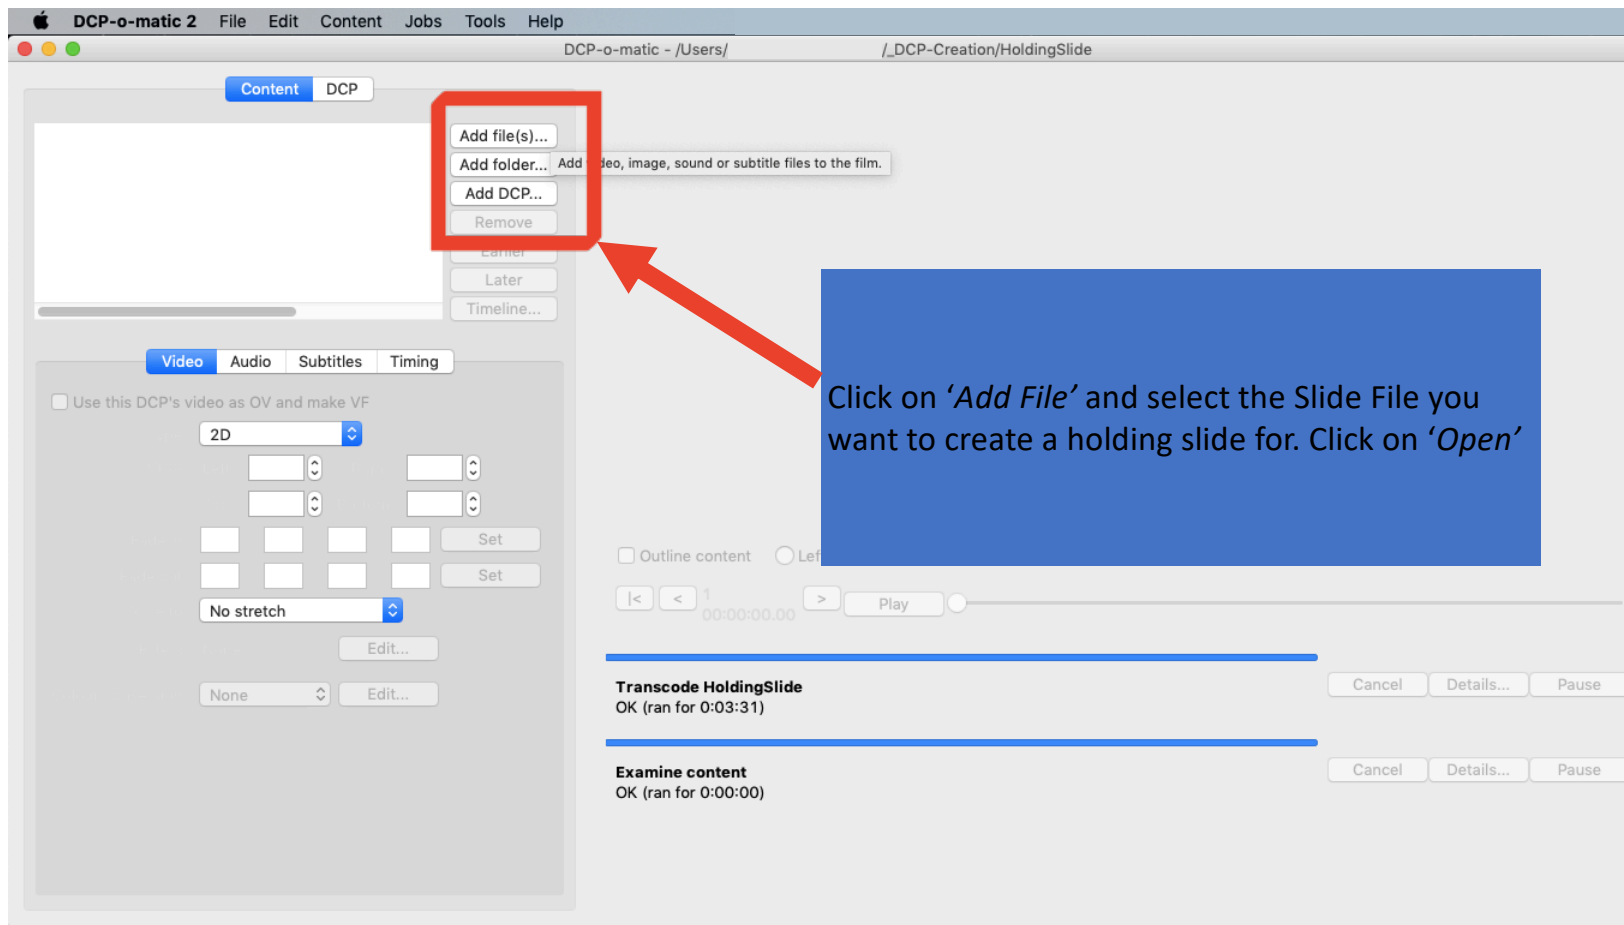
DCP-o-matic 2 File Edit Content Jobs Tools Help

DCP-o-matic - /Users/ /_DCP-Creation/HoldingSlide

Content DCP

Add file(s)...
Add folder...
Add DCP...
Remove
Earlier
Later
Timeline...

Add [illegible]deo, image, sound or subtitle files to the film.

Click on *‘Add File’* and select the Slide File you want to create a holding slide for. Click on *‘Open’*

Video Audio Subtitles Timing

Use this DCP's video as OV and make VF

2D

Set

Set

No stretch

Edit...

None

Edit...

Outline content Lef

|< < 1 > Play

00:00:00.00

Transcode HoldingSlide
OK (ran for 0:03:31)

Cancel Details... Pause

Examine content
OK (ran for 0:00:00)

Cancel Details... Pause